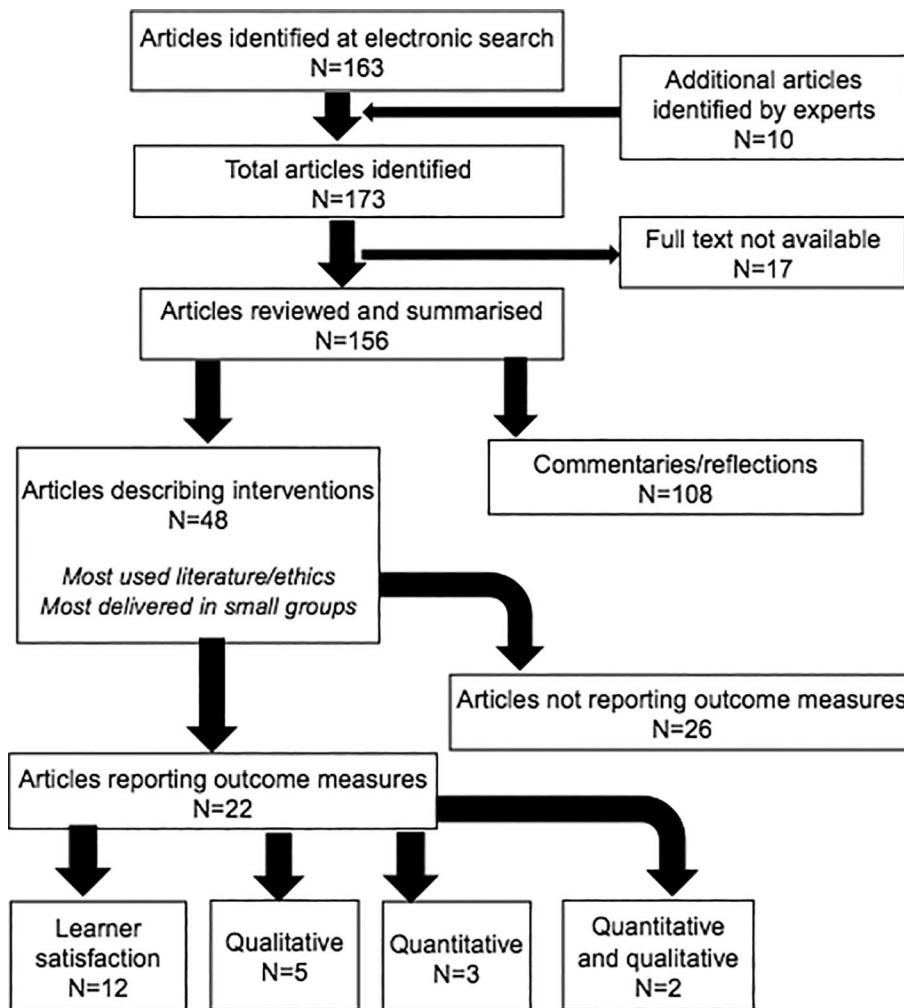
Articles identified at electronic search
N=163

Additional articles identified by experts
N=10

Total articles identified
N=173

Full text not available
N=17

Articles reviewed and summarised
N=156

Articles describing interventions
N=48

*Most used literature/ethics*
*Most delivered in small groups*

Commentaries/reflections
N=108

Articles not reporting outcome measures
N=26

Articles reporting outcome measures
N=22

Learner satisfaction
N=12

Qualitative
N=5

Quantitative
N=3

Quantitative and qualitative
N=2